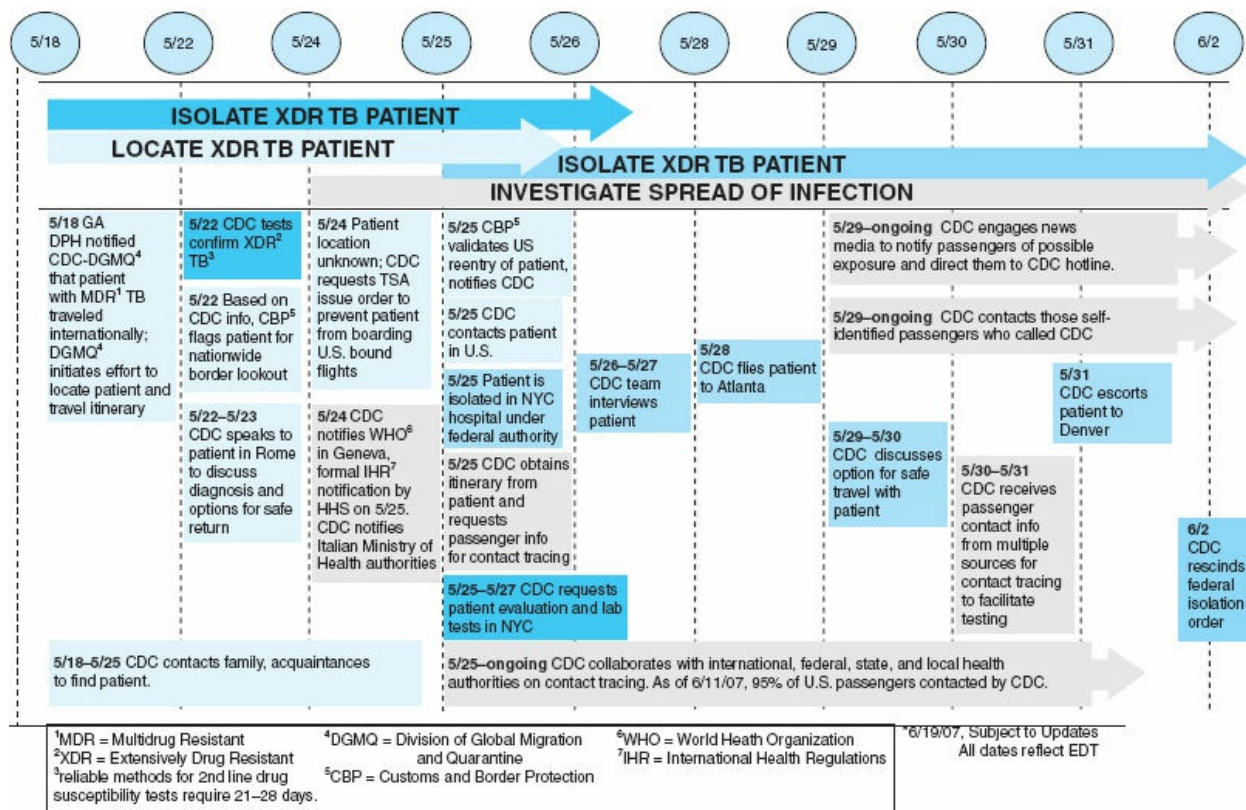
5/18

5/22

5/24

5/25

5/26

5/28

5/29

5/30

5/31

6/2

ISOLATE XDR TB PATIENT

LOCATE XDR TB PATIENT

ISOLATE XDR TB PATIENT

INVESTIGATE SPREAD OF INFECTION

5/18 GA DPH notified CDC-DGMQ$^4$ that patient with MDR$^1$ TB traveled internationally; DGMQ$^4$ initiates effort to locate patient and travel itinerary

5/22 CDC tests confirm XDR$^2$ TB$^3$

5/22 Based on CDC info, CBP$^5$ flags patient for nationwide border lookout

5/22–5/23 CDC speaks to patient in Rome to discuss diagnosis and options for safe return

5/24 Patient location unknown; CDC requests TSA issue order to prevent patient from boarding U.S. bound flights

5/24 CDC notifies WHO$^6$ in Geneva, formal IHR$^7$ notification by HHS on 5/25. CDC notifies Italian Ministry of Health authorities

5/25 CBP$^5$ validates US reentry of patient, notifies CDC

5/25 CDC contacts patient in U.S.

5/25 Patient is isolated in NYC hospital under federal authority

5/25 CDC obtains itinerary from patient and requests passenger info for contact tracing

5/25–5/27 CDC requests patient evaluation and lab tests in NYC

5/26–5/27 CDC team interviews patient

5/28 CDC flies patient to Atlanta

5/29–ongoing CDC engages news media to notify passengers of possible exposure and direct them to CDC hotline.

5/29–ongoing CDC contacts those self-identified passengers who called CDC

5/29–5/30 CDC discusses option for safe travel with patient

5/30–5/31 CDC receives passenger contact info from multiple sources for contact tracing to facilitate testing

5/31 CDC escorts patient to Denver

6/2 CDC rescinds federal isolation order

5/18–5/25 CDC contacts family, acquaintances to find patient.

5/25–ongoing CDC collaborates with international, federal, state, and local health authorities on contact tracing. As of 6/11/07, 95% of U.S. passengers contacted by CDC.

$^1$MDR = Multidrug Resistant
$^2$XDR = Extensively Drug Resistant
$^3$reliable methods for 2nd line drug susceptibility tests require 21–28 days.

$^4$DGMQ = Division of Global Migration and Quarantine
$^5$CBP = Customs and Border Protection

$^6$WHO = World Heath Organization
$^7$IHR = International Health Regulations

*6/19/07, Subject to Updates
All dates reflect EDT